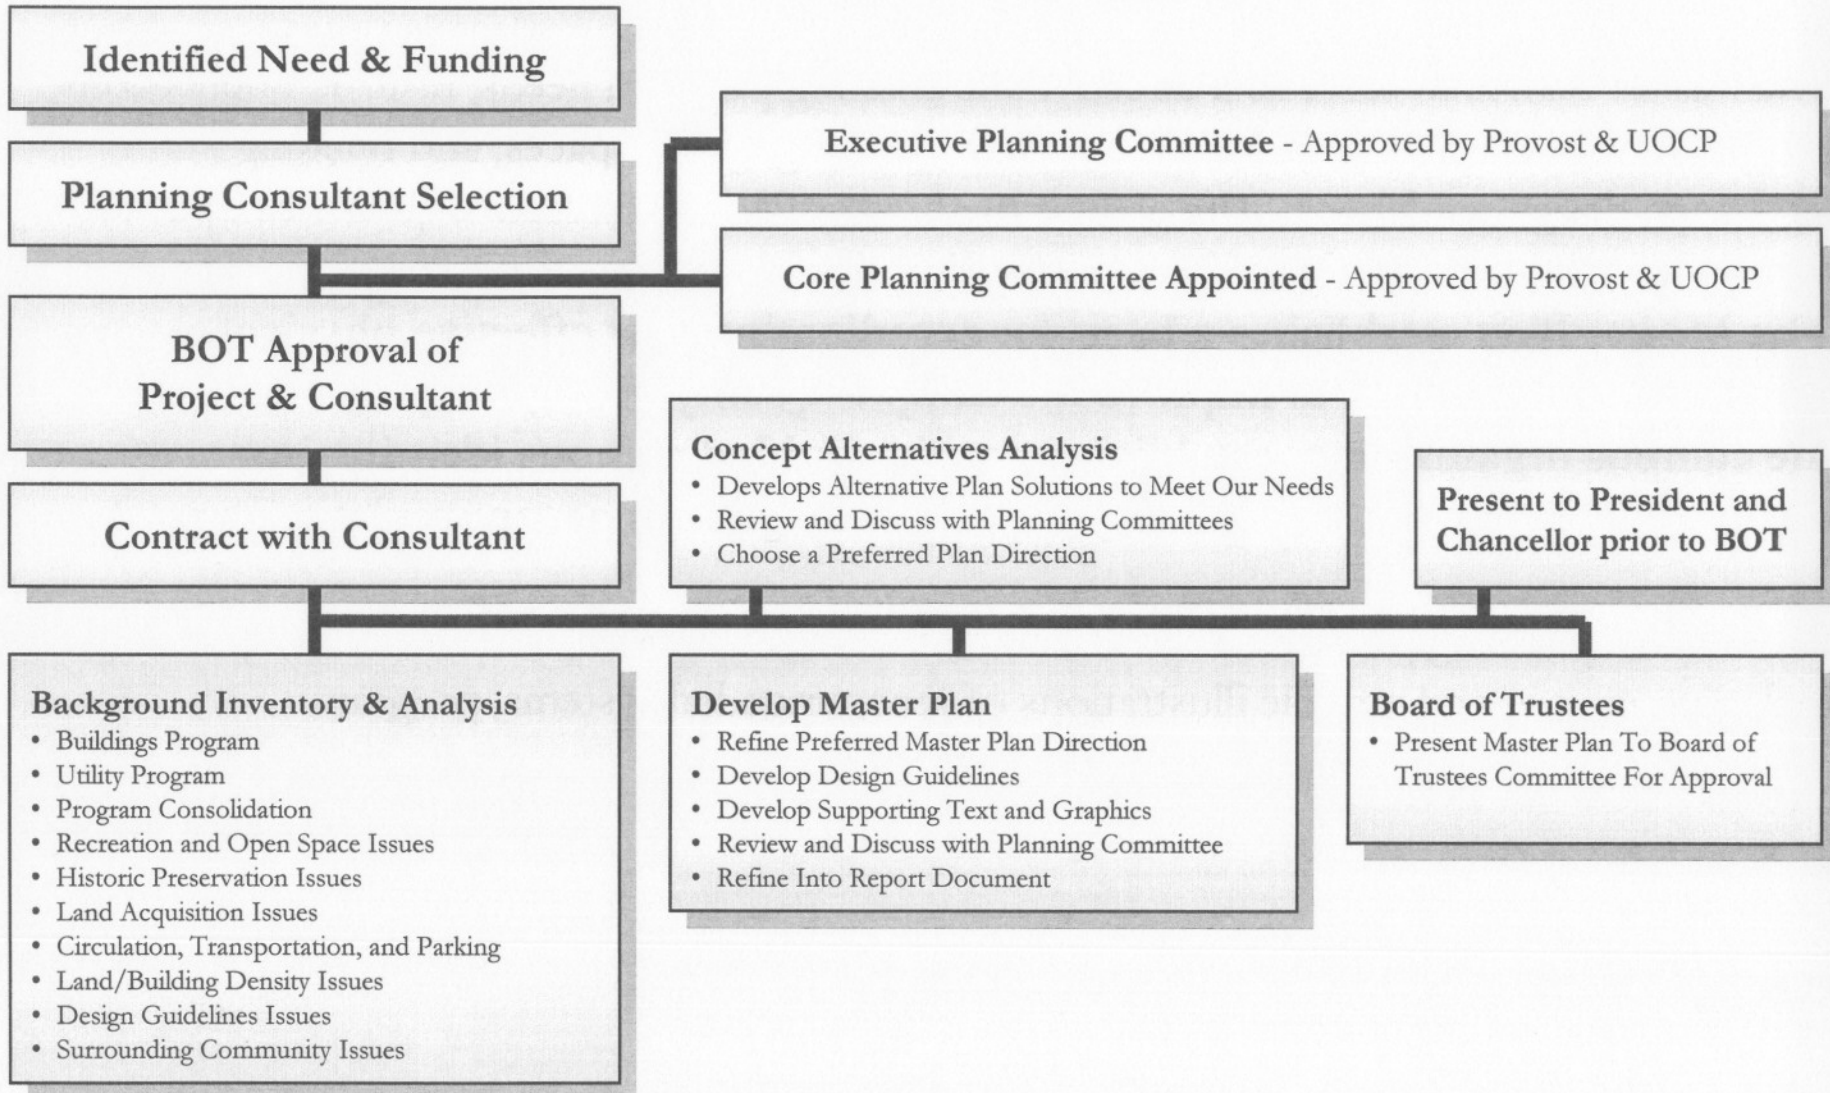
Identified Need & Funding

Planning Consultant Selection

Executive Planning Committee - Approved by Provost & UOCP

Core Planning Committee Appointed - Approved by Provost & UOCP

BOT Approval of Project & Consultant

Contract with Consultant

Concept Alternatives Analysis
• Develops Alternative Plan Solutions to Meet Our Needs
• Review and Discuss with Planning Committees
• Choose a Preferred Plan Direction

Present to President and Chancellor prior to BOT

Background Inventory & Analysis
• Buildings Program
• Utility Program
• Program Consolidation
• Recreation and Open Space Issues
• Historic Preservation Issues
• Land Acquisition Issues
• Circulation, Transportation, and Parking
• Land/Building Density Issues
• Design Guidelines Issues
• Surrounding Community Issues

Develop Master Plan
• Refine Preferred Master Plan Direction
• Develop Design Guidelines
• Develop Supporting Text and Graphics
• Review and Discuss with Planning Committee
• Refine Into Report Document

Board of Trustees
• Present Master Plan To Board of Trustees Committee For Approval